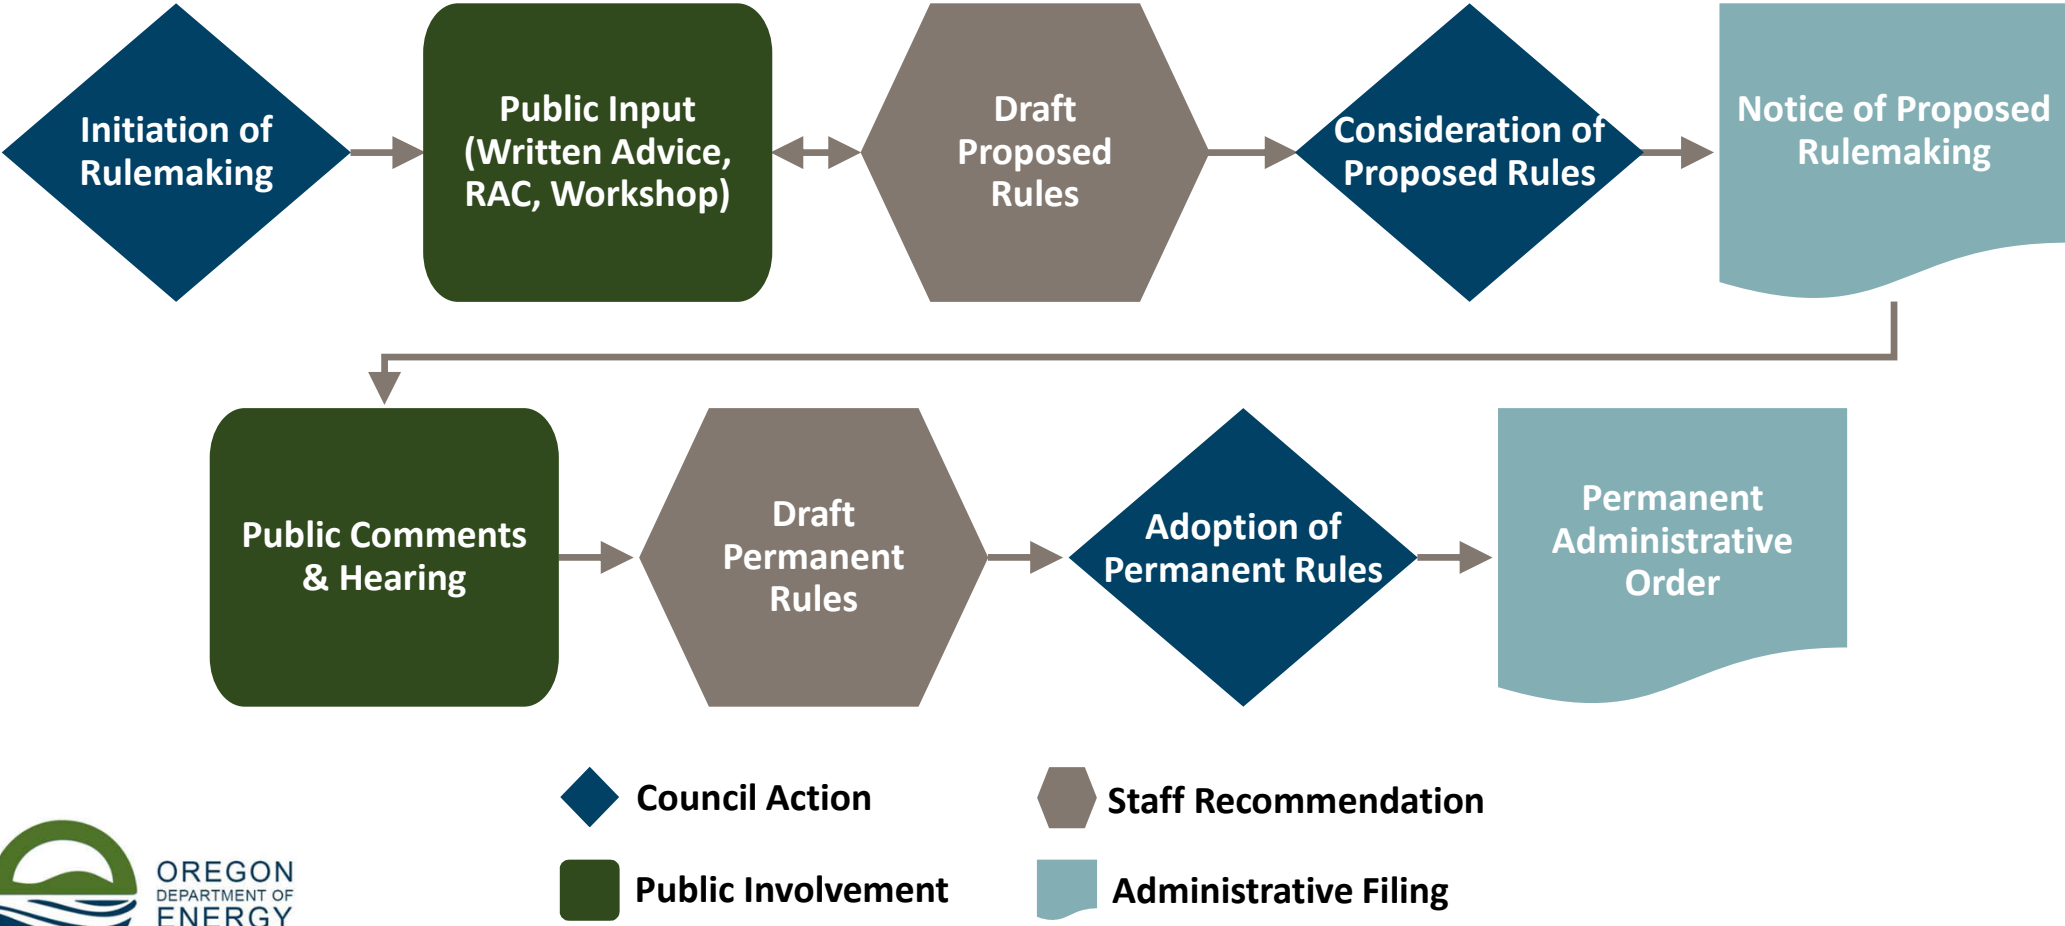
Initiation of Rulemaking

Public Input (Written Advice, RAC, Workshop)

Draft Proposed Rules

Consideration of Proposed Rules

Notice of Proposed Rulemaking

Public Comments & Hearing

Draft Permanent Rules

Adoption of Permanent Rules

Permanent Administrative Order

Council Action

Staff Recommendation

Public Involvement

Administrative Filing

OREGON DEPARTMENT OF ENERGY